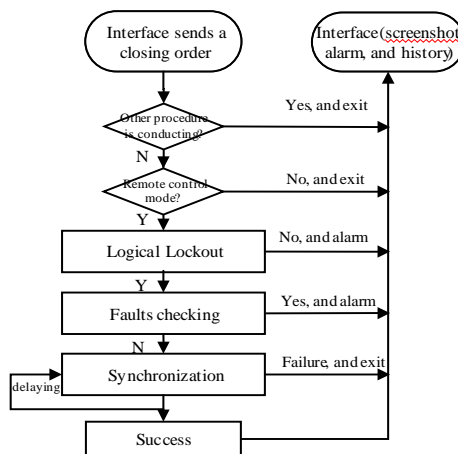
Interface sends a closing order

Interface(screenshot, alarm, and history)

Other procedure is conducting?

Yes, and exit

N

Remote control mode?

No, and exit

Y

Logical Lockout

No, and alarm

Y

Faults checking

Yes, and alarm

N

Synchronization

Failure, and exit

delaying

Success